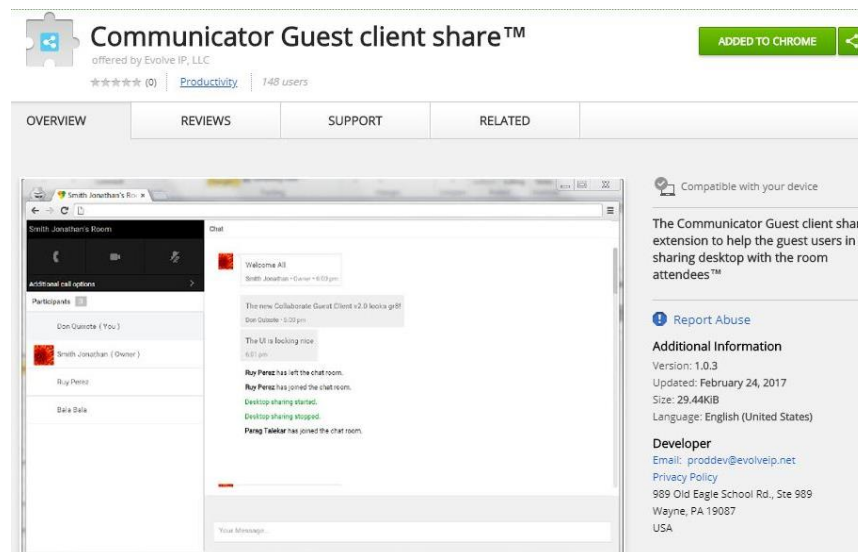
Communicator Guest client share™
offered by Evolve IP, LLC
(0) Productivity 148 users

ADDED TO CHROME

OVERVIEW
REVIEWS
SUPPORT
RELATED

Smith Jonathan's Ro ×
Smith Jonathan's Room
Additional call options
Participants
Don Quixote ( You )
Smith Jonathan ( Owner )
Ruy Perez
Bala Bala

Chat
Welcome All
Smith Jonathan - Owner - 6:03 pm
The new Collaborate Guest Client v2.0 looks gr8!
Don Quixote - 6:30 pm
The UI is looking nice
6:31 pm
Ruy Perez has left the chat room.
Ruy Perez has joined the chat room.
Desktop sharing started.
Desktop sharing stopped.
Parag Talekar has joined the chat room.
Your Message...

Compatible with your device

The Communicator Guest client shar extension to help the guest users in sharing desktop with the room attendees™

Report Abuse

Additional Information
Version: 1.0.3
Updated: February 24, 2017
Size: 29.44KiB
Language: English (United States)

Developer
Email: proddev@evolveip.net
Privacy Policy
989 Old Eagle School Rd., Ste 989
Wayne, PA 19087
USA